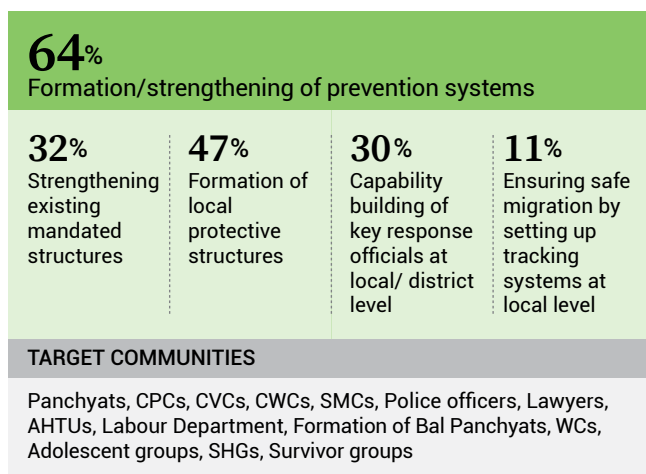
64%
Formation/strengthening of prevention systems

32%
Strengthening existing mandated structures

47%
Formation of local protective structures

30%
Capability building of key response officials at local/ district level

11%
Ensuring safe migration by setting up tracking systems at local level

TARGET COMMUNITIES

Panchyats, CPCs, CVCs, CWCs, SMCs, Police officers, Lawyers, AHTUs, Labour Department, Formation of Bal Panchyats, WCs, Adolescent groups, SHGs, Survivor groups